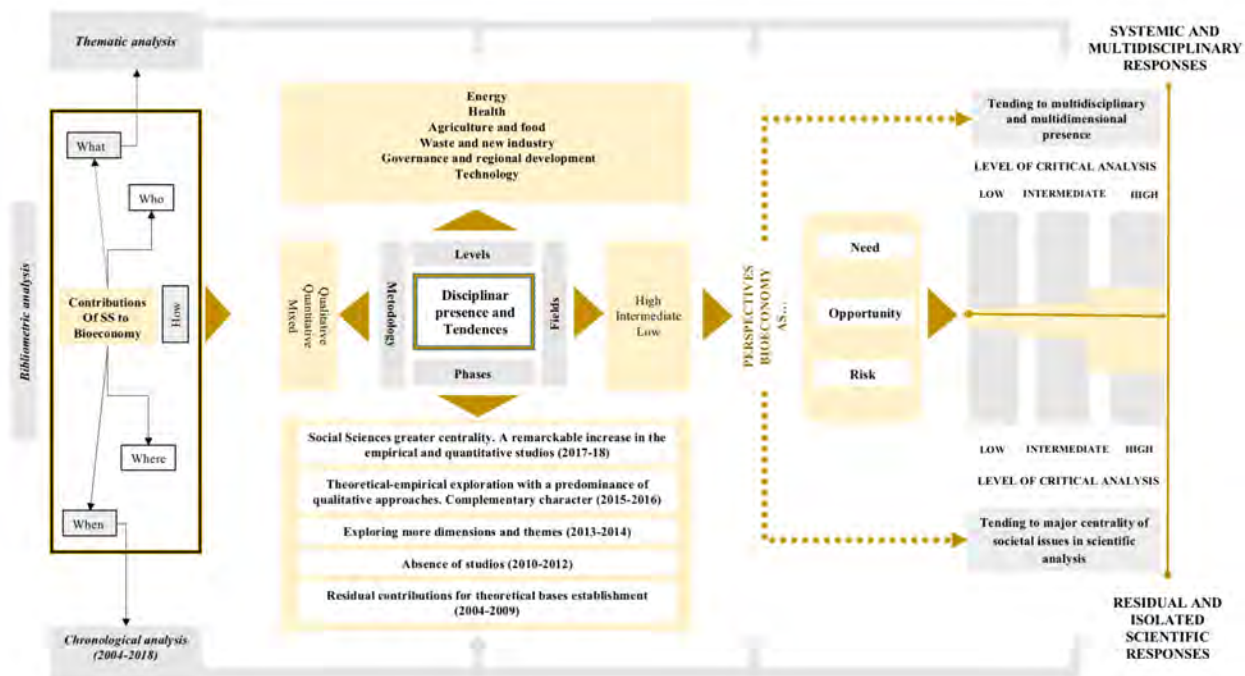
Thematic analysis

Bibliometric analysis

What

Who

Contributions Of SS to Bioeconomy

How

Where

When

Chronological analysis (2004-2018)

Energy
Health
Agriculture and food
Waste and new industry
Governance and regional development
Technology

Qualitative
Quantitative
Mixed

Metodology

Levels

Disciplinar presence and Tendences

Phases

Fields

High
Intermediate
Low

Social Sciences greater centrality. A remarckable increase in the empirical and quantitative studios (2017-18)

Theoretical-empirical exploration with a predominance of qualitative approaches. Complementary character (2015-2016)

Exploring more dimensions and themes (2013-2014)

Absence of studios (2010-2012)

Residual contributions for theoretical bases establishment (2004-2009)

PERSPECTIVES BIOECONOMY AS...

Need

Opportunity

Risk

SYSTEMIC AND MULTIDISCIPLINARY RESPONSES

Tending to multidisciplinary and multidimensional presence

LEVEL OF CRITICAL ANALYSIS

LOW INTERMEDIATE HIGH

LOW INTERMEDIATE HIGH

LEVEL OF CRITICAL ANALYSIS

Tending to major centrality of societal issues in scientific analysis

RESIDUAL AND ISOLATED SCIENTIFIC RESPONSES